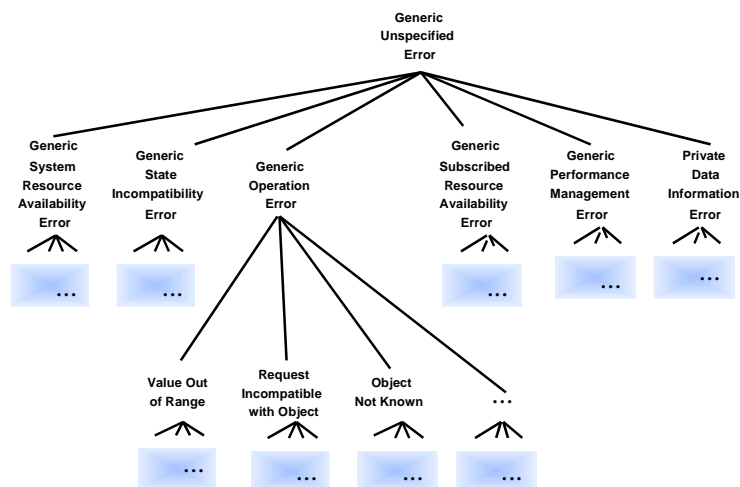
Generic Unspecified Error

Generic System Resource Availability Error

...

Generic State Incompatibility Error

...

Generic Operation Error

Value Out of Range

...

Request Incompatible with Object

...

Object Not Known

...

...

...

Generic Subscribed Resource Availability Error

...

Generic Performance Management Error

...

Private Data Information Error

...